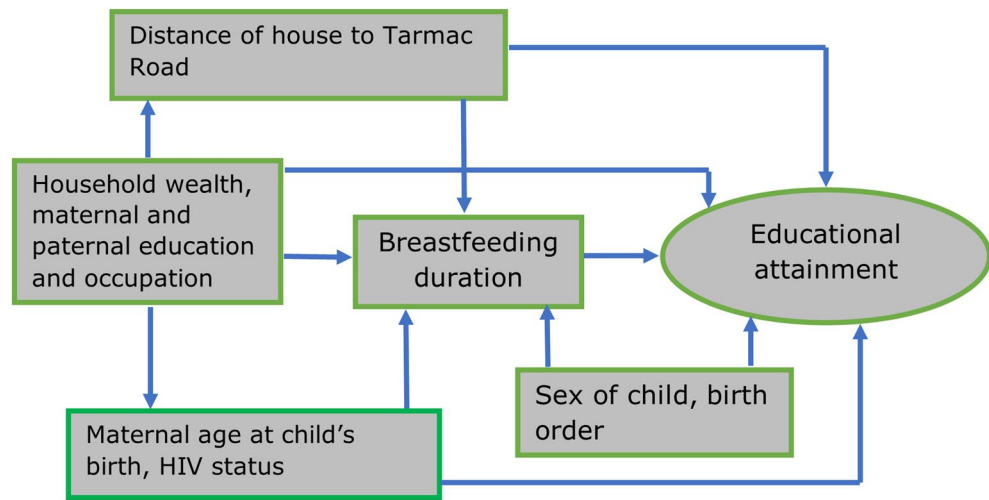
Distance of house to Tarmac Road

Household wealth, maternal and paternal education and occupation

Breastfeeding duration

Educational attainment

Sex of child, birth order

Maternal age at child's birth, HIV status